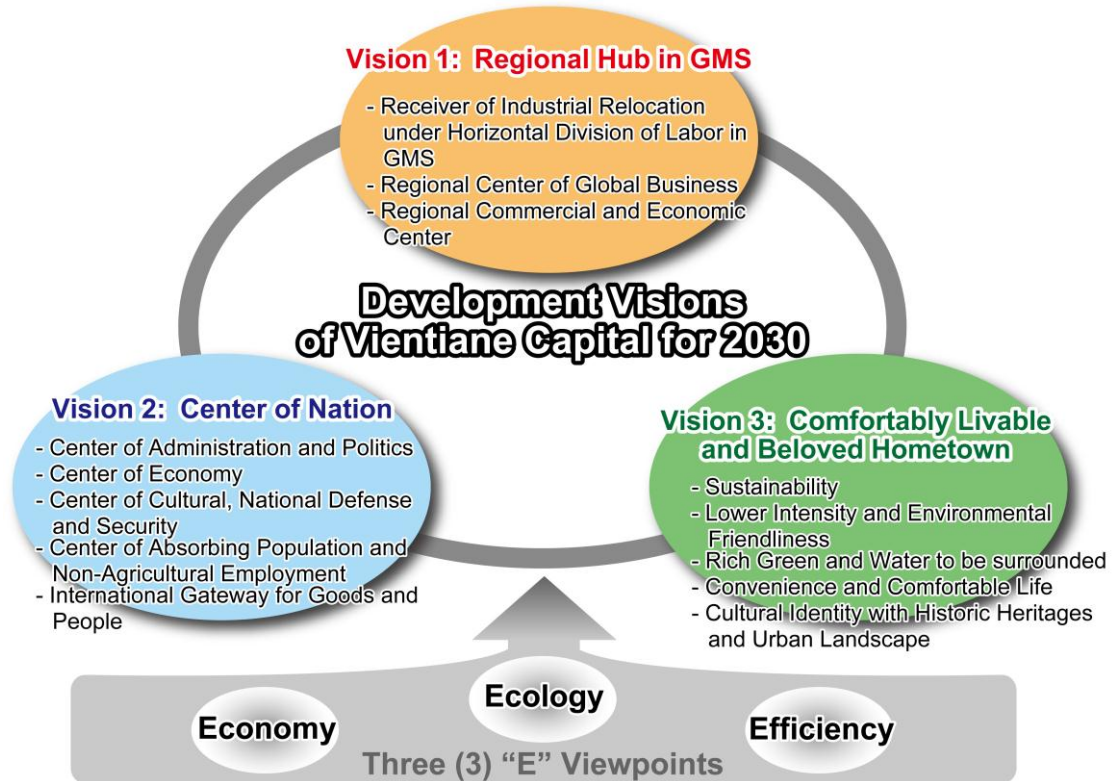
Vision 1: Regional Hub in GMS

- Receiver of Industrial Relocation under Horizontal Division of Labor in GMS
- Regional Center of Global Business
- Regional Commercial and Economic Center

Development Visions of Vientiane Capital for 2030

Vision 2: Center of Nation

- Center of Administration and Politics
- Center of Economy
- Center of Cultural, National Defense and Security
- Center of Absorbing Population and Non-Agricultural Employment
- International Gateway for Goods and People

Vision 3: Comfortably Livable and Beloved Hometown

- Sustainability
- Lower Intensity and Environmental Friendliness
- Rich Green and Water to be surrounded
- Convenience and Comfortable Life
- Cultural Identity with Historic Heritages and Urban Landscape

Economy

Ecology

Efficiency

Three (3) "E" Viewpoints